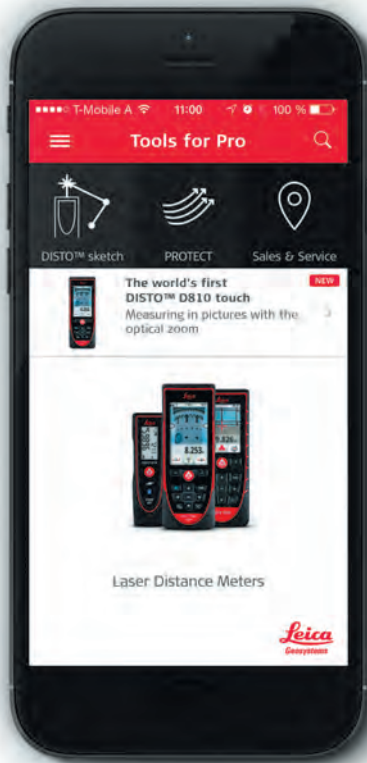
●●●●○ T-Mobile A 11:00 100 %

Tools for Pro

DISTO™ sketch
PROTECT
Sales & Service

The world's first DISTO™ D810 touch
NEW
Measuring in pictures with the optical zoom

8.253
8.826

Laser Distance Meters

Leica
Geosystems